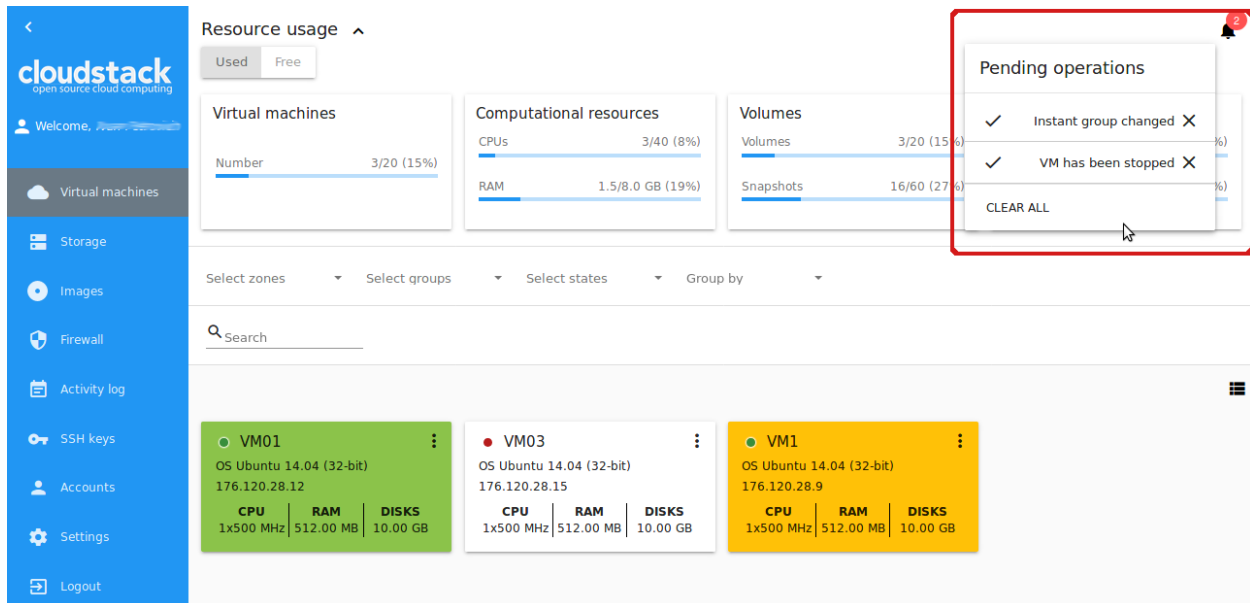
cloudstack
open source cloud computing

Welcome, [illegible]

Virtual machines

Storage

Images

Firewall

Activity log

SSH keys

Accounts

Settings

Logout

Resource usage

Used Free

Virtual machines

Number 3/20 (15%)

Computational resources

CPUs 3/40 (8%)

RAM 1.5/8.0 GB (19%)

Volumes

Volumes 3/20 (15%)

Snapshots 16/60 (27%)

2

Pending operations

Instant group changed

VM has been stopped

CLEAR ALL

Select zones

Select groups

Select states

Group by

Search

VM01

OS Ubuntu 14.04 (32-bit)

176.120.28.12

| CPU | RAM | DISKS |
|---|---|---|
| 1x500 MHz | 512.00 MB | 10.00 GB |

VM03

OS Ubuntu 14.04 (32-bit)

176.120.28.15

| CPU | RAM | DISKS |
|---|---|---|
| 1x500 MHz | 512.00 MB | 10.00 GB |

VM1

OS Ubuntu 14.04 (32-bit)

176.120.28.9

| CPU | RAM | DISKS |
|---|---|---|
| 1x500 MHz | 512.00 MB | 10.00 GB |